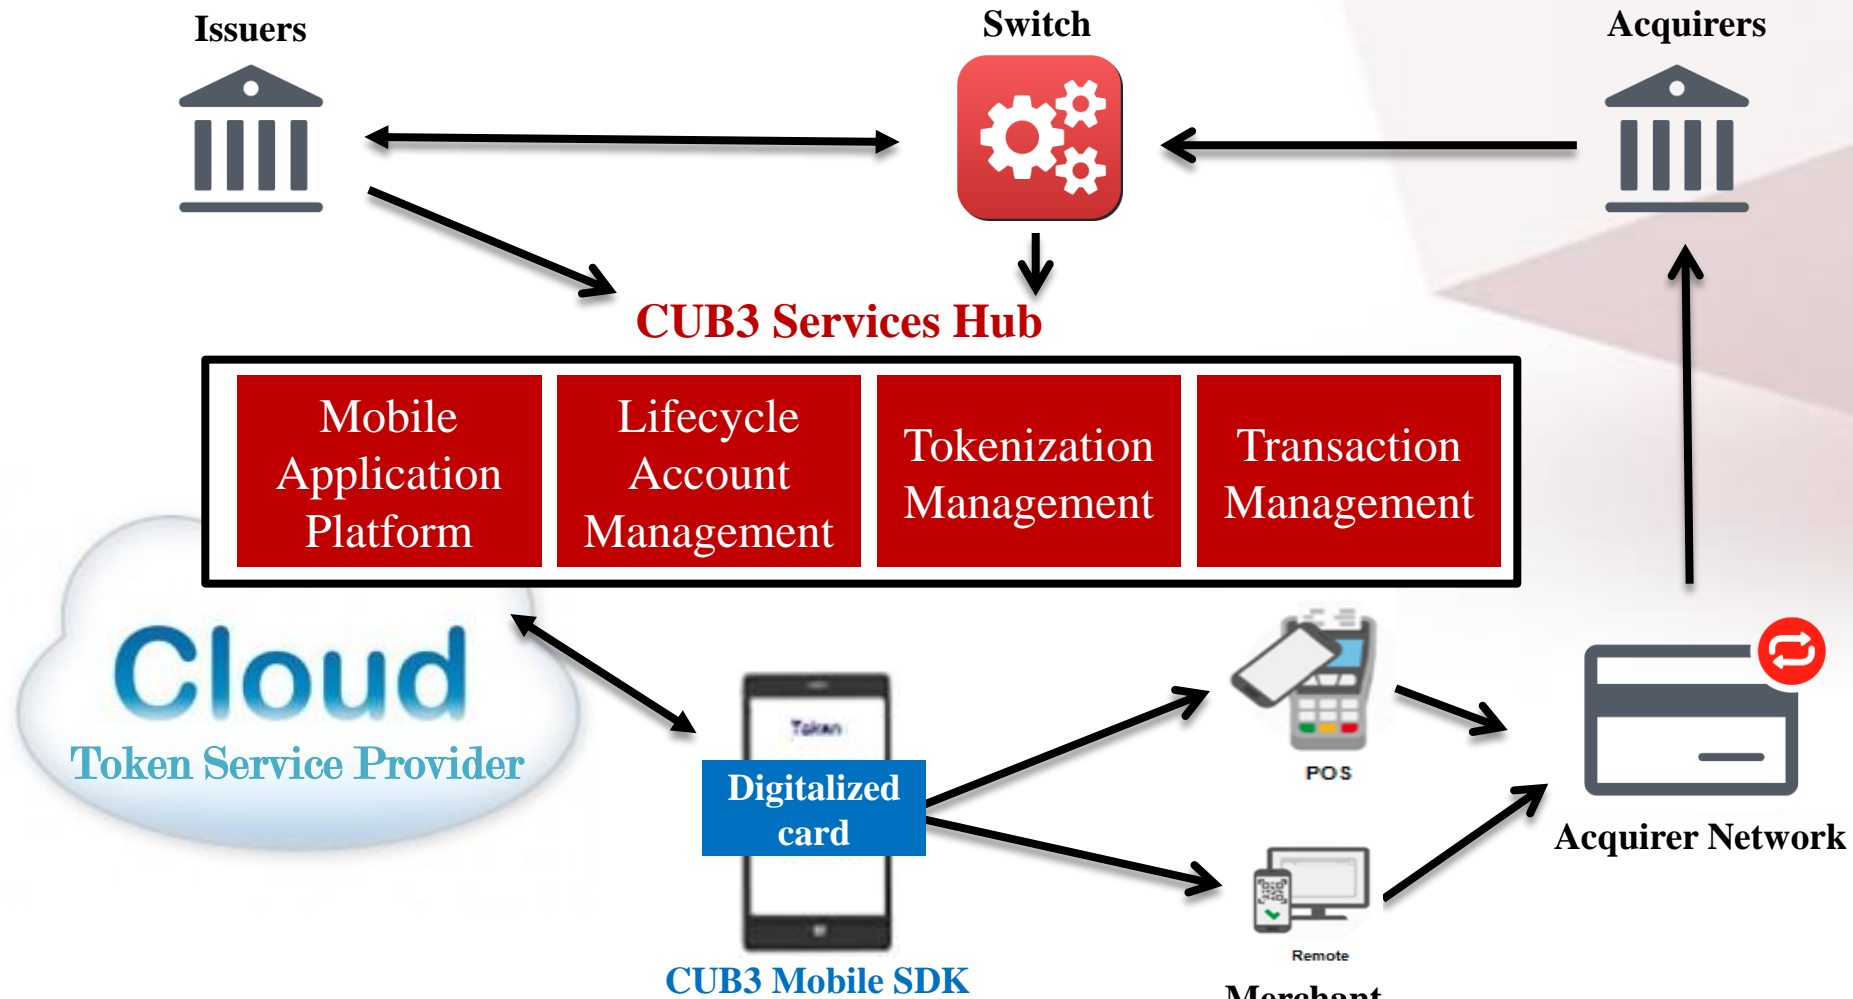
Issuers

Switch

Acquirers

CUB3 Services Hub

Mobile Application Platform

Lifecycle Account Management

Tokenization Management

Transaction Management

Cloud

Token Service Provider

Token

Digitalized card

CUB3 Mobile SDK

POS

Remote

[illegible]

Acquirer Network